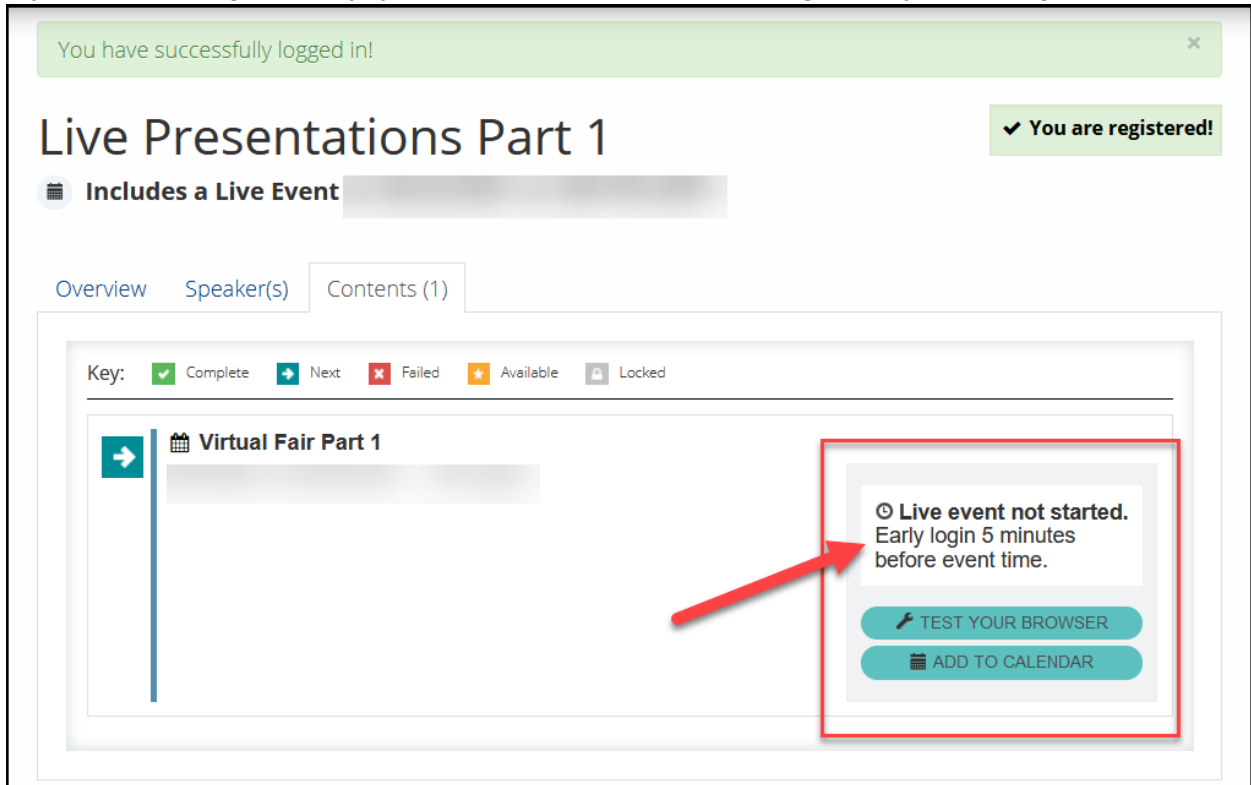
You have successfully logged in!

×

Live Presentations Part 1

✔ You are registered!

Includes a Live Event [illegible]

Overview Speaker(s) Contents (1)

Key: Complete Next Failed Available Locked

Virtual Fair Part 1

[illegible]

Live event not started. Early login 5 minutes before event time.

TEST YOUR BROWSER

ADD TO CALENDAR